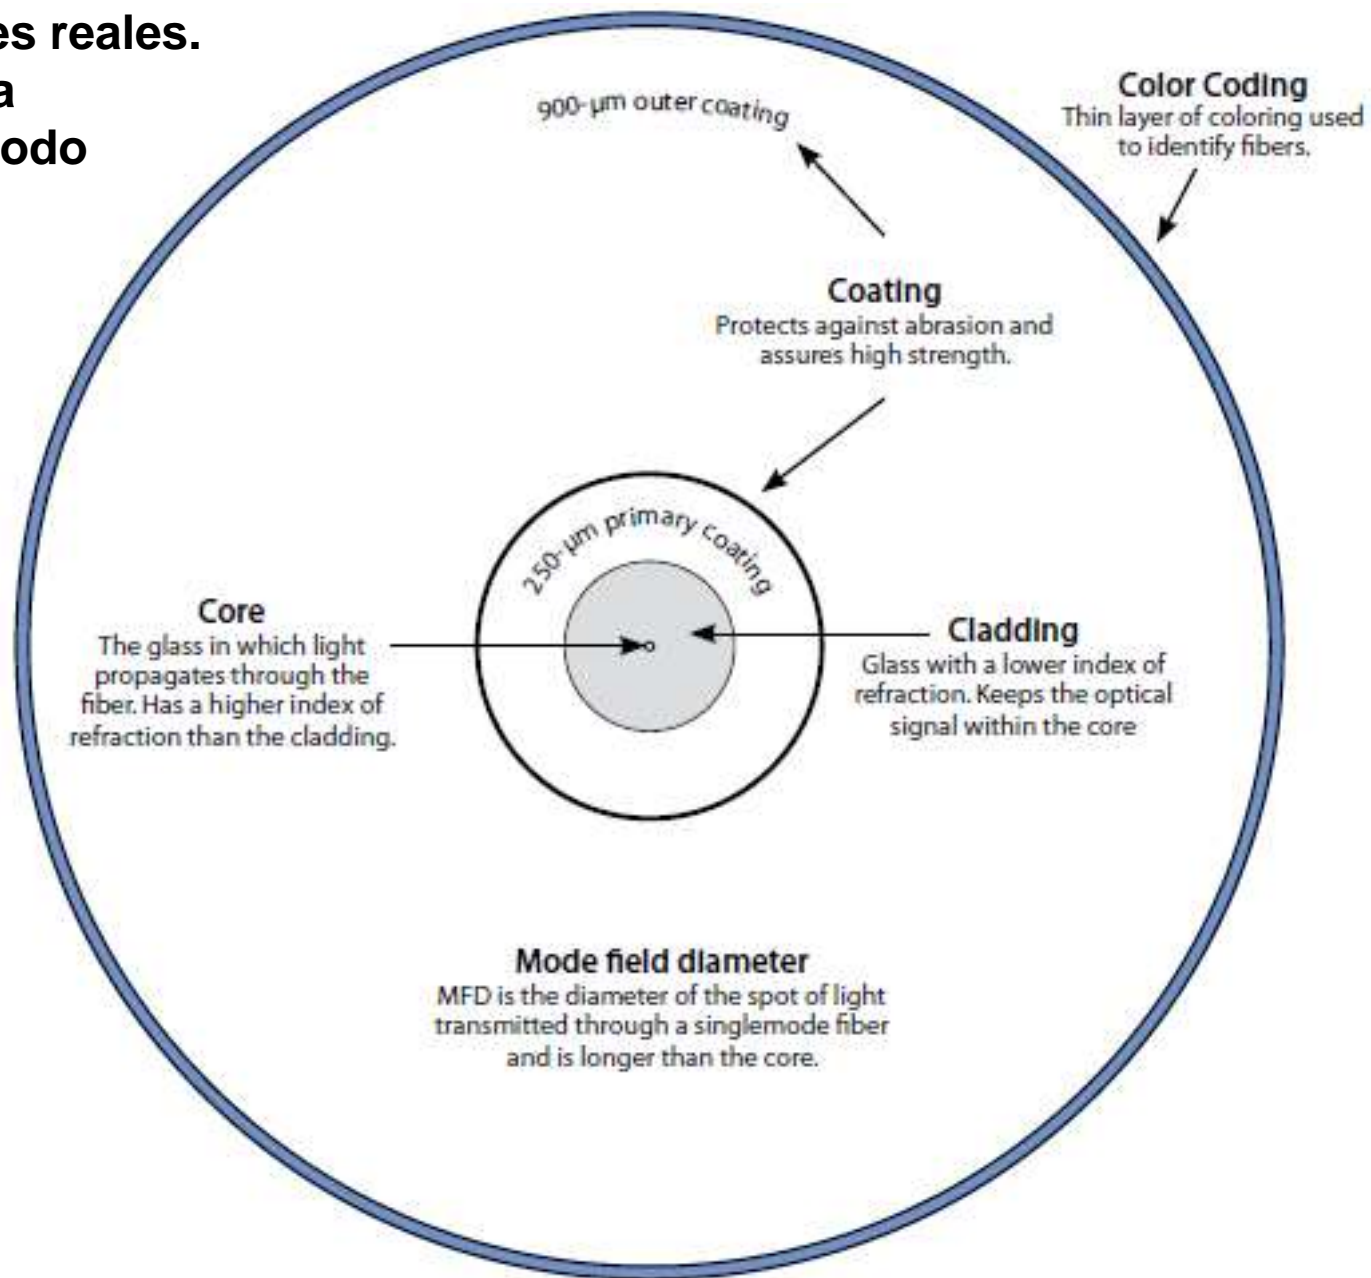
es reales.
a
odo

900-µm outer coating

Color Coding
Thin layer of coloring used to identify fibers.

Coating
Protects against abrasion and assures high strength.

250-µm primary coating

Core
The glass in which light propagates through the fiber. Has a higher index of refraction than the cladding.

Cladding
Glass with a lower index of refraction. Keeps the optical signal within the core

Mode field diameter
MFD is the diameter of the spot of light transmitted through a singlemode fiber and is longer than the core.